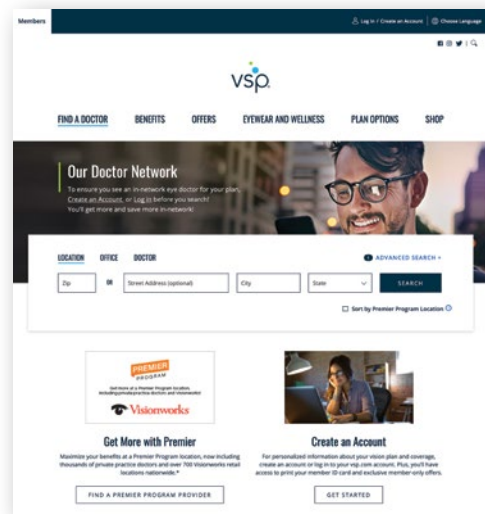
Members

Log in / Create an Account | Choose Language

vsp.

FIND A DOCTOR   BENEFITS   OFFERS   EYEWEAR AND WELLNESS   PLAN OPTIONS   SHOP

Our Doctor Network

To ensure you see an in-network eye doctor for your plan, Create an Account, or Log in before you search! You'll get more and save more in-network!

LOCATION   OFFICE   DOCTOR

ADVANCED SEARCH +

Zip   OR   Street Address (optional)   City   State   SEARCH

Sort by Premier Program Location

PREMIER PROGRAM

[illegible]

Visionworks

Get More with Premier

Maximize your benefits at a Premier Program location, now including thousands of private practice doctors and over 700 Visionworks retail locations nationwide.*

FIND A PREMIER PROGRAM PROVIDER

Create an Account

For personalized information about your vision plan and coverage, create an account or log in to your vsp.com account. Plus, you'll have access to print your member ID card and exclusive member-only offers.

GET STARTED